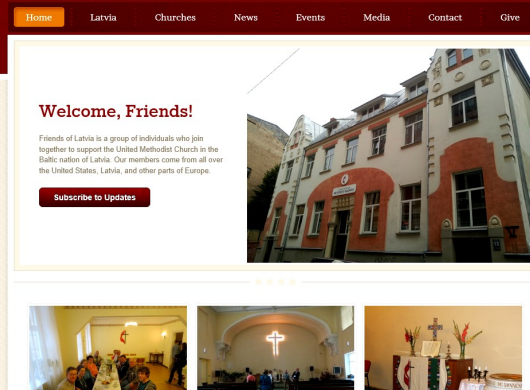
Home Latvia Churches News Events Media Contact Give

Welcome, Friends!

Friends of Latvia is a group of individuals who join together to support the United Methodist Church in the Baltic nation of Latvia. Our members come from all over the United States, Latvia, and other parts of Europe.

Subscribe to Updates